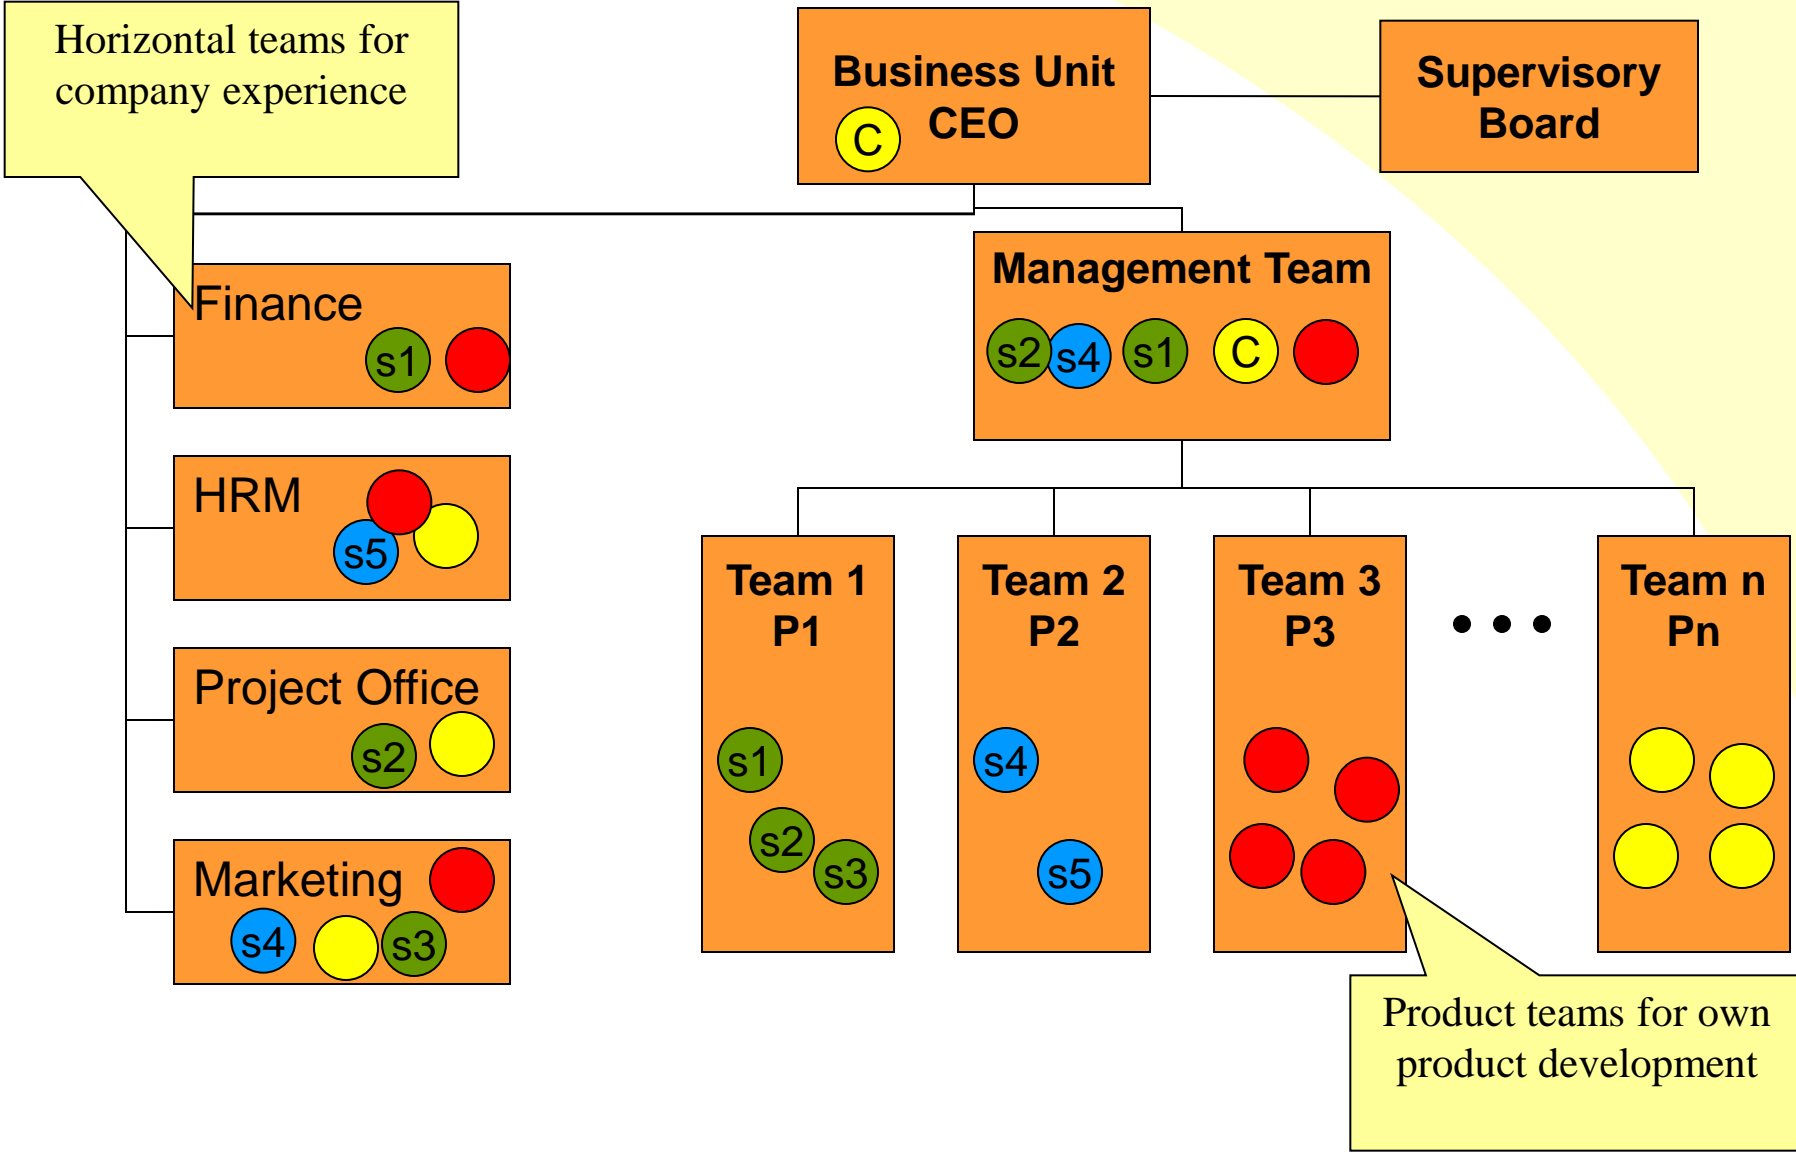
Horizontal teams for company experience

Business Unit
C CEO

Supervisory Board

Finance
s1

HRM
s5

Project Office
s2

Marketing
s4 s3

Management Team
s2 s4 s1 C

Team 1
P1
s1
s2 s3

Team 2
P2
s4
s5

Team 3
P3

• • •

Team n
Pn

Product teams for own product development